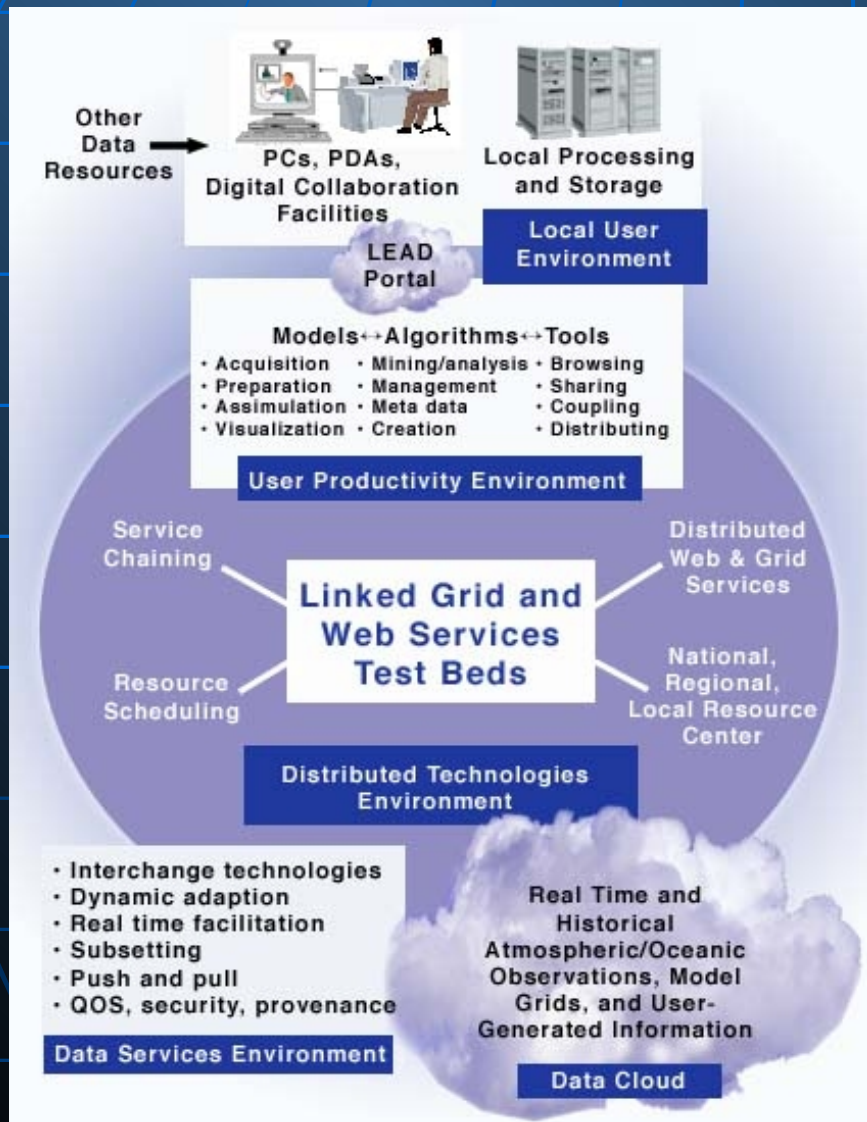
Other Data Resources

PCs, PDAs, Digital Collaboration Facilities

Local Processing and Storage

Local User Environment

LEAD Portal

Models↔Algorithms↔Tools

| | | |
|---|---|---|
| • Acquisition | • Mining/analysis | • Browsing |
| • Preparation | • Management | • Sharing |
| • Assimulation | • Meta data | • Coupling |
| • Visualization | • Creation | • Distributing |

User Productivity Environment

Service Chaining

Distributed Web & Grid Services

Linked Grid and Web Services Test Beds

Resource Scheduling

National, Regional, Local Resource Center

Distributed Technologies Environment

• Interchange technologies
• Dynamic adaption
• Real time facilitation
• Subsetting
• Push and pull
• QOS, security, provenance

Data Services Environment

Real Time and Historical Atmospheric/Oceanic Observations, Model Grids, and User-Generated Information

Data Cloud